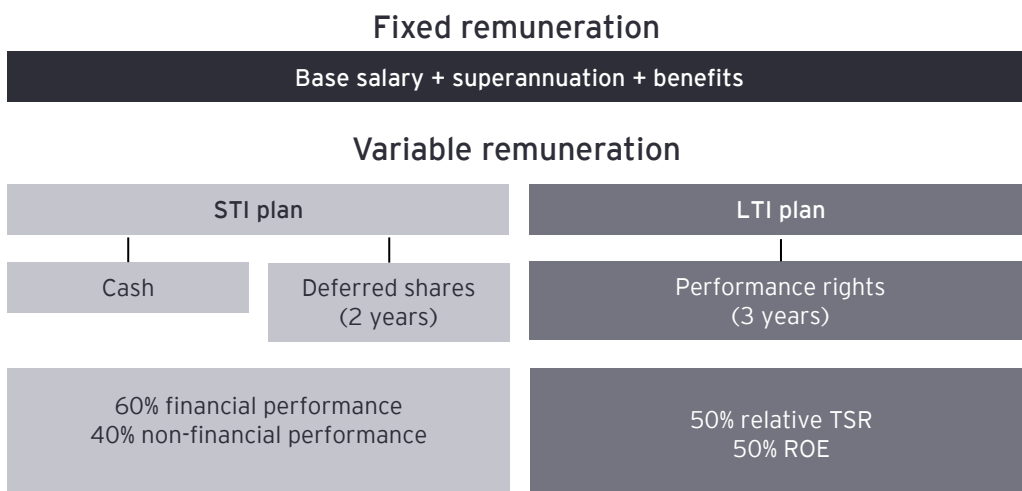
Fixed remuneration

Base salary + superannuation + benefits

Variable remuneration

STI plan

LTI plan

Cash

Deferred shares (2 years)

Performance rights (3 years)

60% financial performance
40% non-financial performance

50% relative TSR
50% ROE